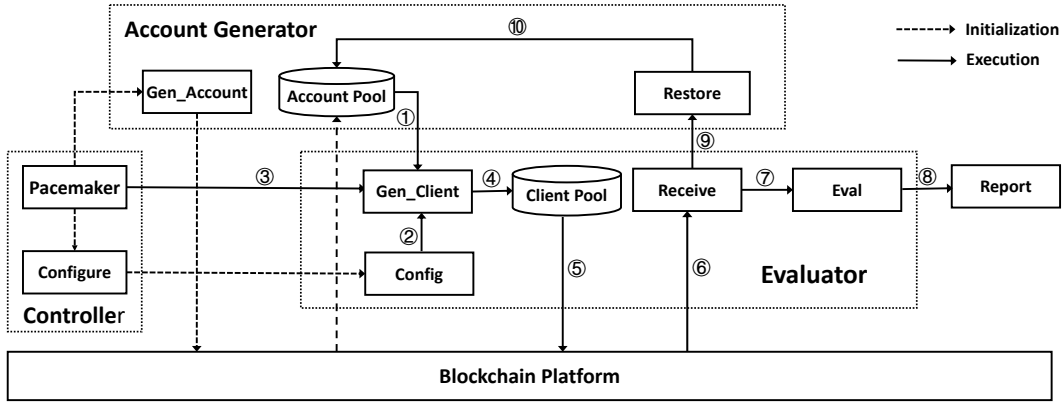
Account Generator

⑩

Initialization

Execution

Gen_Account

Account Pool

Restore

①

⑨

Pacemaker

③

Gen_Client

④

Client Pool

Receive

⑦

Eval

⑧

Report

②

Configure

Config

⑤

⑥

Evaluator

Controller

Blockchain Platform